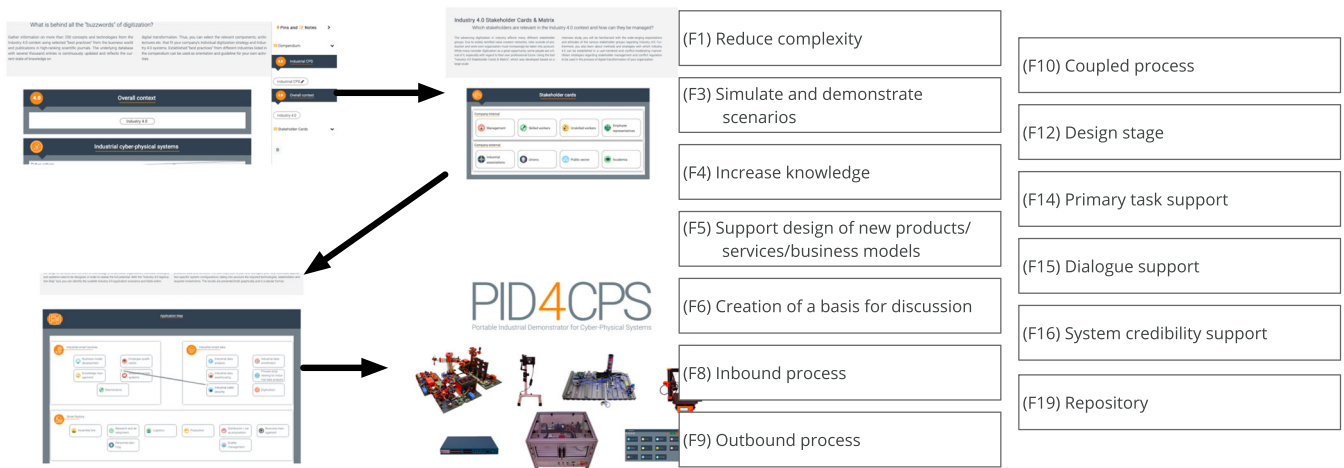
What is behind all the "buzzwords" of digitization?

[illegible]

Pins and Notes

Compendium

Industrial CPS

Industrial CPS

Overall context

Industry 4.0

Stakeholder Cards

Overall context

Industry 4.0

Industrial cyber-physical systems

Industry 4.0 Stakeholder Cards & Matrix

Which stakeholders are relevant in the Industry 4.0 context and how can they be managed?

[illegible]

Stakeholder cards

Management

Skilled workers

Unskilled workers

Employee representatives

Industrial associations

Unions

Public sector

Academia

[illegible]

Application Map

PID4CPS

Portable Industrial Demonstrator for Cyber-Physical Systems

(F1) Reduce complexity

(F3) Simulate and demonstrate scenarios

(F4) Increase knowledge

(F5) Support design of new products/ services/business models

(F6) Creation of a basis for discussion

(F8) Inbound process

(F9) Outbound process

(F10) Coupled process

(F12) Design stage

(F14) Primary task support

(F15) Dialogue support

(F16) System credibility support

(F19) Repository